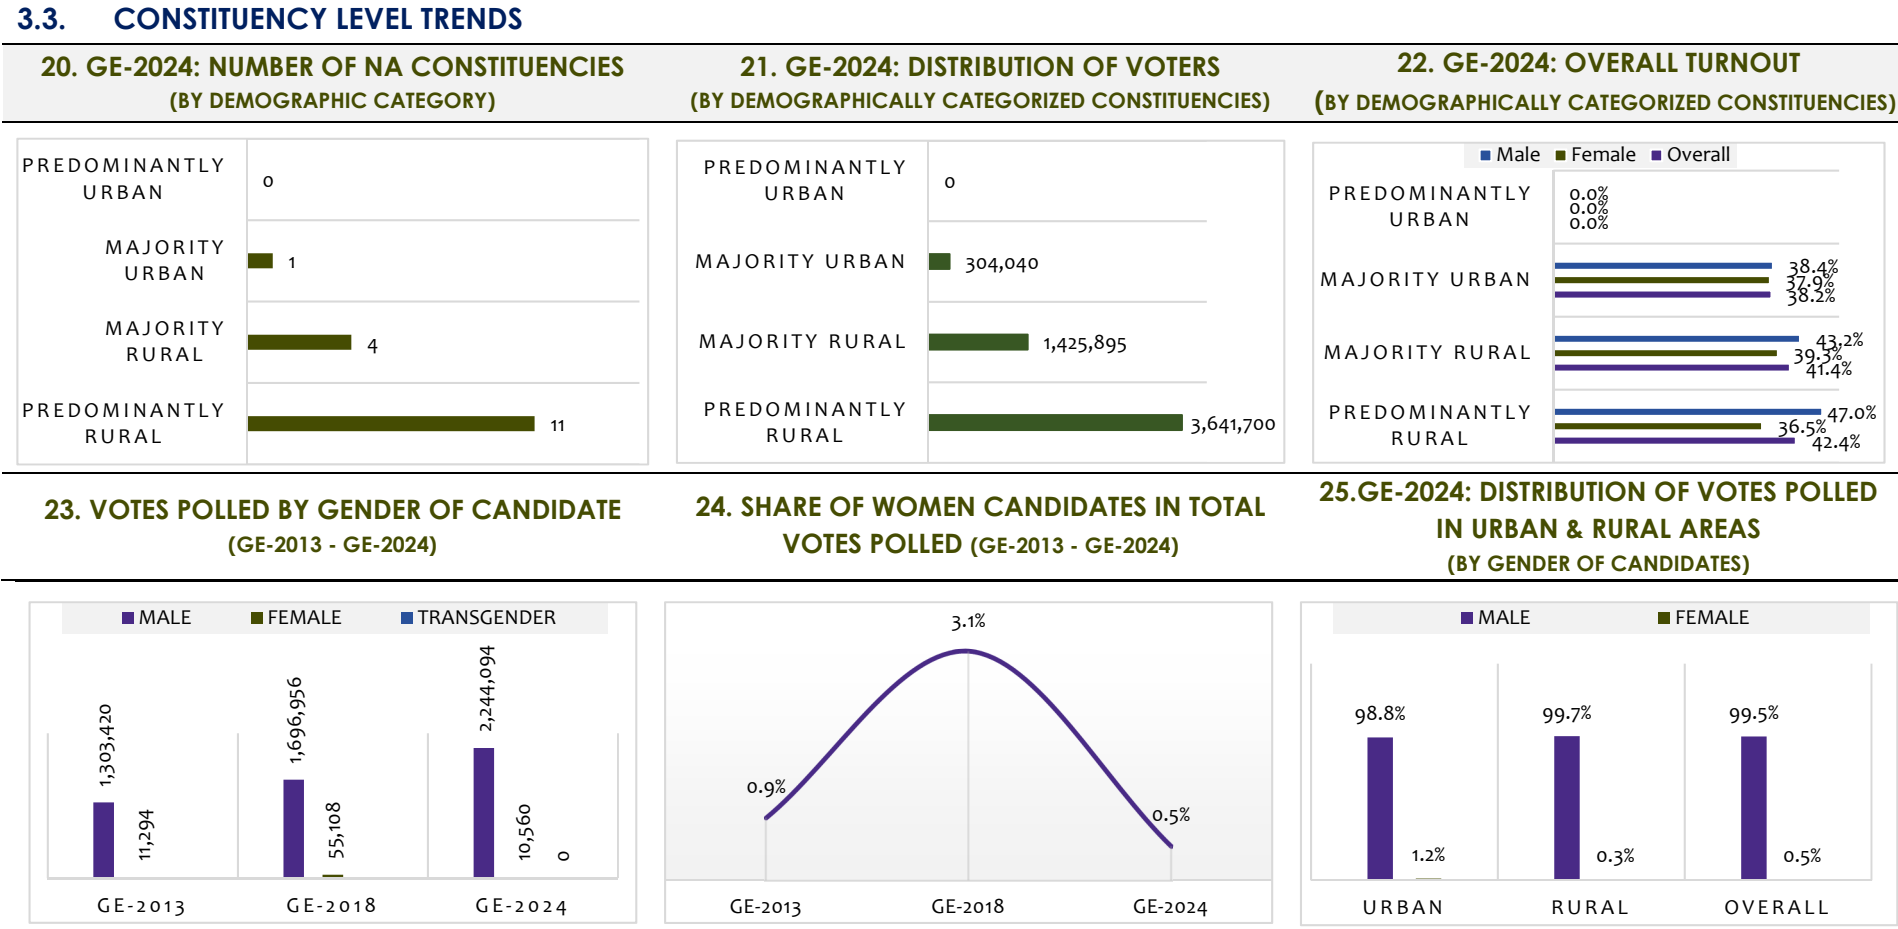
3.3. CONSTITUENCY LEVEL TRENDS

20. GE-2024: NUMBER OF NA CONSTITUENCIES
(BY DEMOGRAPHIC CATEGORY)

PREDOMINANTLY URBAN 0
MAJORITY URBAN 1
MAJORITY RURAL 4
PREDOMINANTLY RURAL 11

21. GE-2024: DISTRIBUTION OF VOTERS
(BY DEMOGRAPHICALLY CATEGORIZED CONSTITUENCIES)

PREDOMINANTLY URBAN 0
MAJORITY URBAN 304,040
MAJORITY RURAL 1,425,895
PREDOMINANTLY RURAL 3,641,700

22. GE-2024: OVERALL TURNOUT
(BY DEMOGRAPHICALLY CATEGORIZED CONSTITUENCIES)

Male Female Overall

PREDOMINANTLY URBAN 0.0% 0.0% 0.0%
MAJORITY URBAN 38.4% 37.9% 38.2%
MAJORITY RURAL 43.2% 39.3% 41.4%
PREDOMINANTLY RURAL 47.0% 36.5% 42.4%

23. VOTES POLLED BY GENDER OF CANDIDATE
(GE-2013 - GE-2024)

MALE FEMALE TRANSGENDER

GE-2013 1,303,420 11,294
GE-2018 1,696,956 55,108
GE-2024 2,244,094 10,560 0

24. SHARE OF WOMEN CANDIDATES IN TOTAL VOTES POLLED (GE-2013 - GE-2024)

0.9% 3.1% 0.5%
GE-2013 GE-2018 GE-2024

25.GE-2024: DISTRIBUTION OF VOTES POLLED IN URBAN & RURAL AREAS
(BY GENDER OF CANDIDATES)

MALE FEMALE

URBAN 98.8% 1.2%
RURAL 99.7% 0.3%
OVERALL 99.5% 0.5%